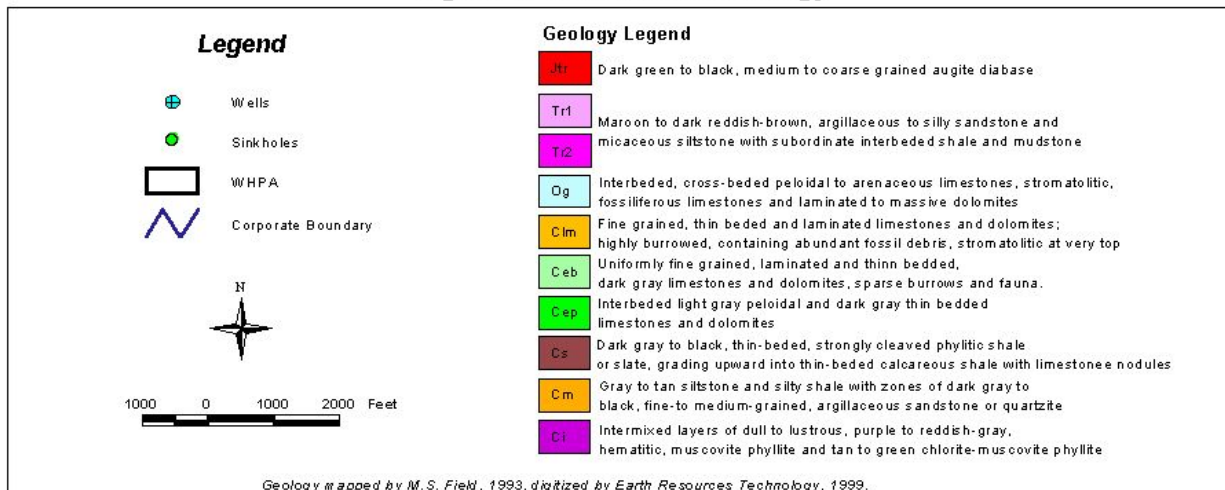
Legend

Wells

Sinkholes

WHPA

Corporate Boundary

N

1000 0 1000 2000 Feet

Geology Legend

Jtr Dark green to black, medium to coarse grained augite diabase

Tr1

Tr2

Maroon to dark reddish-brown, argillaceous to silly sandstone and micaceous siltstone with subordinate interbeded shale and mudstone

Og Interbeded, cross-beded peloidal to arenaceous limestones, stromatolitic, fossiliferous limestones and laminated to massive dolomites

Clm Fine grained, thin beded and laminated limestones and dolomites; highly burrowed, containing abundant fossil debris, stromatolitic at very top

Ceb Uniformly fine grained, laminated and thinn bedded, dark gray limestones and dolomites, sparse burrows and fauna.

Cep Interbeded light gray peloidal and dark gray thin bedded limestones and dolomites

Cs Dark gray to black, thin-beded, strongly cleaved phylitic shale or slate, grading upward into thin-beded calcareous shale with limestonee nodules

Cm Gray to tan siltstone and silty shale with zones of dark gray to black, fine-to medium-grained, argillaceous sandstone or quartzite

Ci Intermixed layers of dull to lustrous, purple to reddish-gray, hematitic, muscovite phyllite and tan to green chlorite-muscovite phyllite

Geology mapped by M.S. Field, 1993, digitized by Earth Resources Technology, 1999.